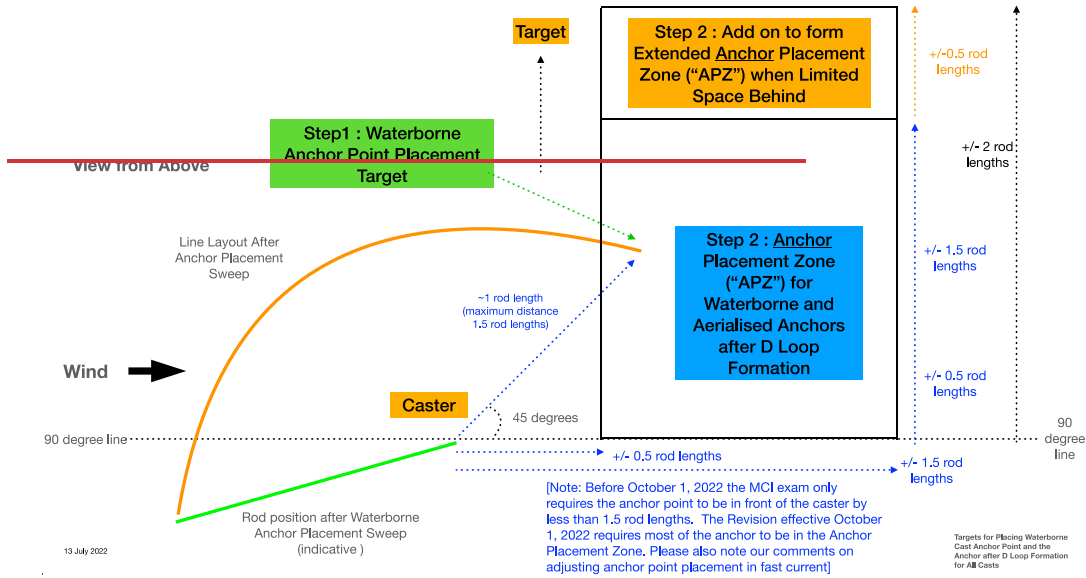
Target

Step 2 : Add on to form Extended Anchor Placement Zone ("APZ") when Limited Space Behind

+/-0.5 rod lengths

Step1 : Waterborne Anchor Point Placement Target

View from Above

+/- 2 rod lengths

Line Layout After Anchor Placement Sweep

Step 2 : Anchor Placement Zone ("APZ") for Waterborne and Aerialised Anchors after D Loop Formation

+/- 1.5 rod lengths

~1 rod length (maximum distance 1.5 rod lengths)

Wind

+/- 0.5 rod lengths

Caster

45 degrees

90 degree line

90 degree line

+/- 0.5 rod lengths

+/- 1.5 rod lengths

[Note: Before October 1, 2022 the MCI exam only requires the anchor point to be in front of the caster by less than 1.5 rod lengths. The Revision effective October 1, 2022 requires most of the anchor to be in the Anchor Placement Zone. Please also note our comments on adjusting anchor point placement in fast current]

Rod position after Waterborne Anchor Placement Sweep (indicative )

13 July 2022

Targets for Placing Waterborne Cast Anchor Point and the Anchor after D Loop Formation for All Casts